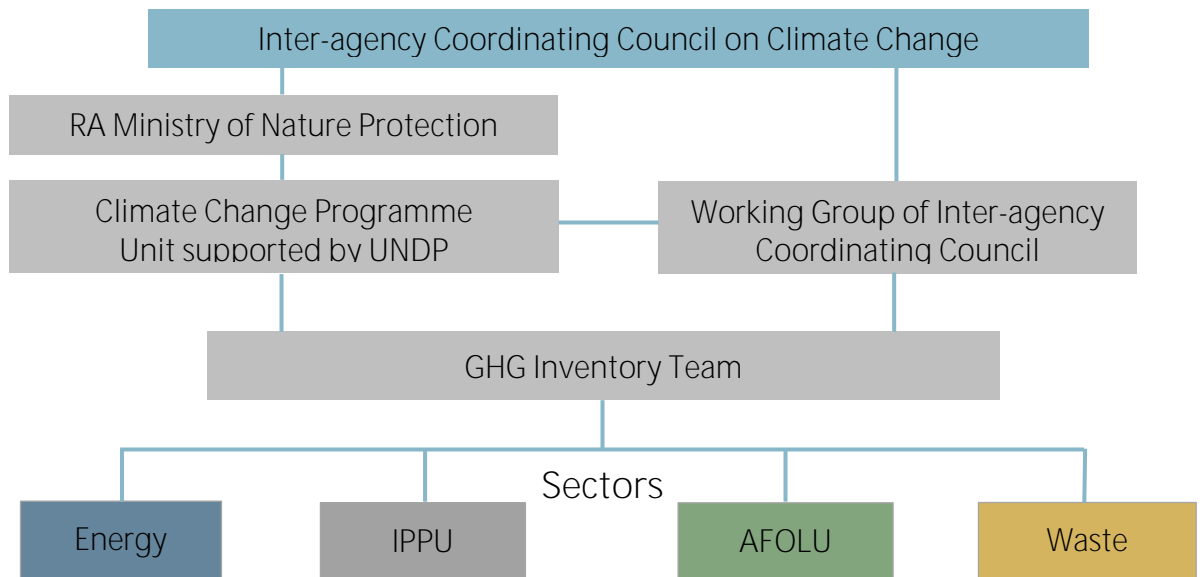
Inter-agency Coordinating Council on Climate Change

RA Ministry of Nature Protection

Climate Change Programme Unit supported by UNDP

Working Group of Inter-agency Coordinating Council

GHG Inventory Team

Sectors

Energy

IPPU

AFOLU

Waste